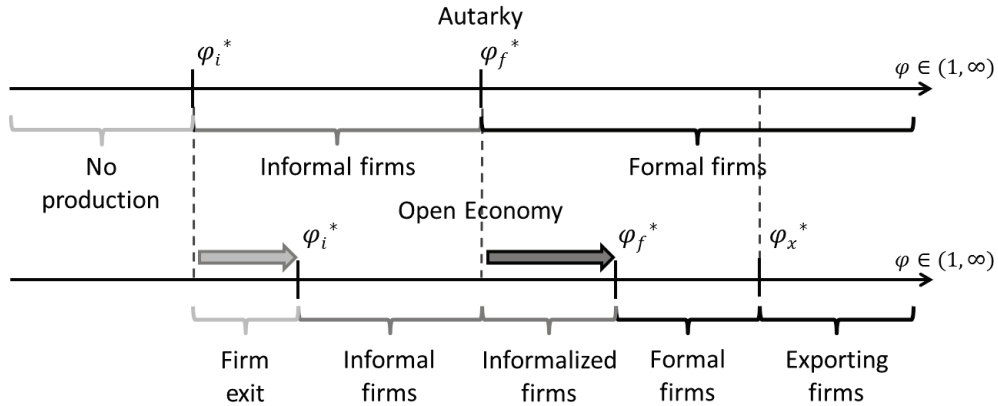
Autarky

${\varphi_i}^*$

${\varphi_f}^*$

$\varphi \in (1, \infty)$

No production

Informal firms

Formal firms

Open Economy

${\varphi_i}^*$

${\varphi_f}^*$

${\varphi_x}^*$

$\varphi \in (1, \infty)$

Firm exit

Informal firms

Informalized firms

Formal firms

Exporting firms